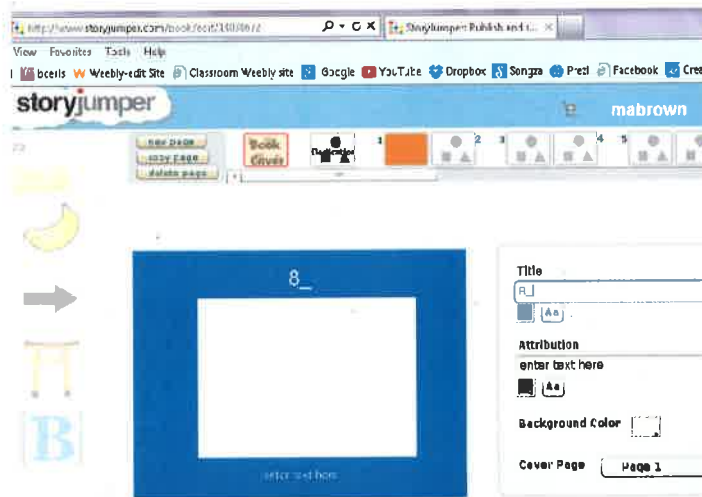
http://www.storyjumper.com/book/edit/14034672 | Storyjumper Publish and t... ×

View Favorites Tools Help

bcells Weebly-edit Site Classroom Weebly site Google YouTube Dropbox Songza Prezi Facebook Cre

storyjumper

mabrown

new page
copy page
delete page

Book Cover

Dedication

1 2 3 4 5

8_

enter text here

Title

8_|

Aa

Attribution

enter text here

Aa

Background Color

Cover Page Page 1